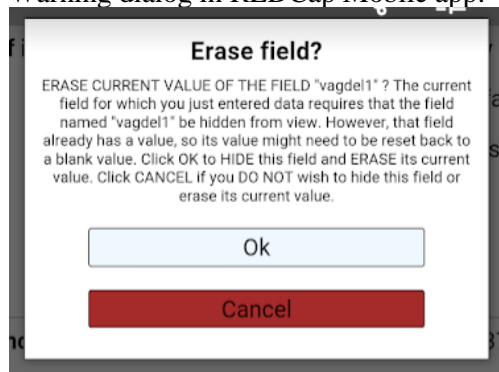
Warning dialog in REDCap Mobile app.

Erase field?

ERASE CURRENT VALUE OF THE FIELD "vagdel1" ? The current field for which you just entered data requires that the field named "vagdel1" be hidden from view. However, that field already has a value, so its value might need to be reset back to a blank value. Click OK to HIDE this field and ERASE its current value. Click CANCEL if you DO NOT wish to hide this field or erase its current value.

Ok

Cancel